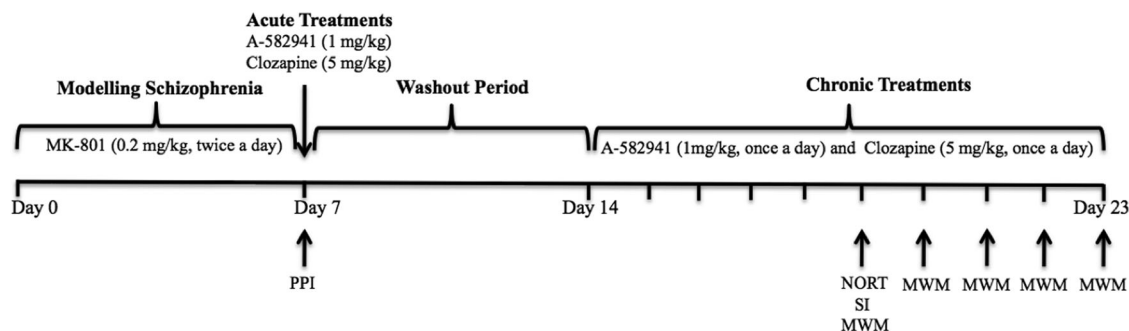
Acute Treatments
A-582941 (1 mg/kg)
Clozapine (5 mg/kg)

Modelling Schizophrenia

Washout Period

Chronic Treatments

MK-801 (0.2 mg/kg, twice a day)

A-582941 (1mg/kg, once a day) and Clozapine (5 mg/kg, once a day)

Day 0

Day 7

Day 14

Day 23

PPI

NORT
SI
MWM

MWM

MWM

MWM

MWM